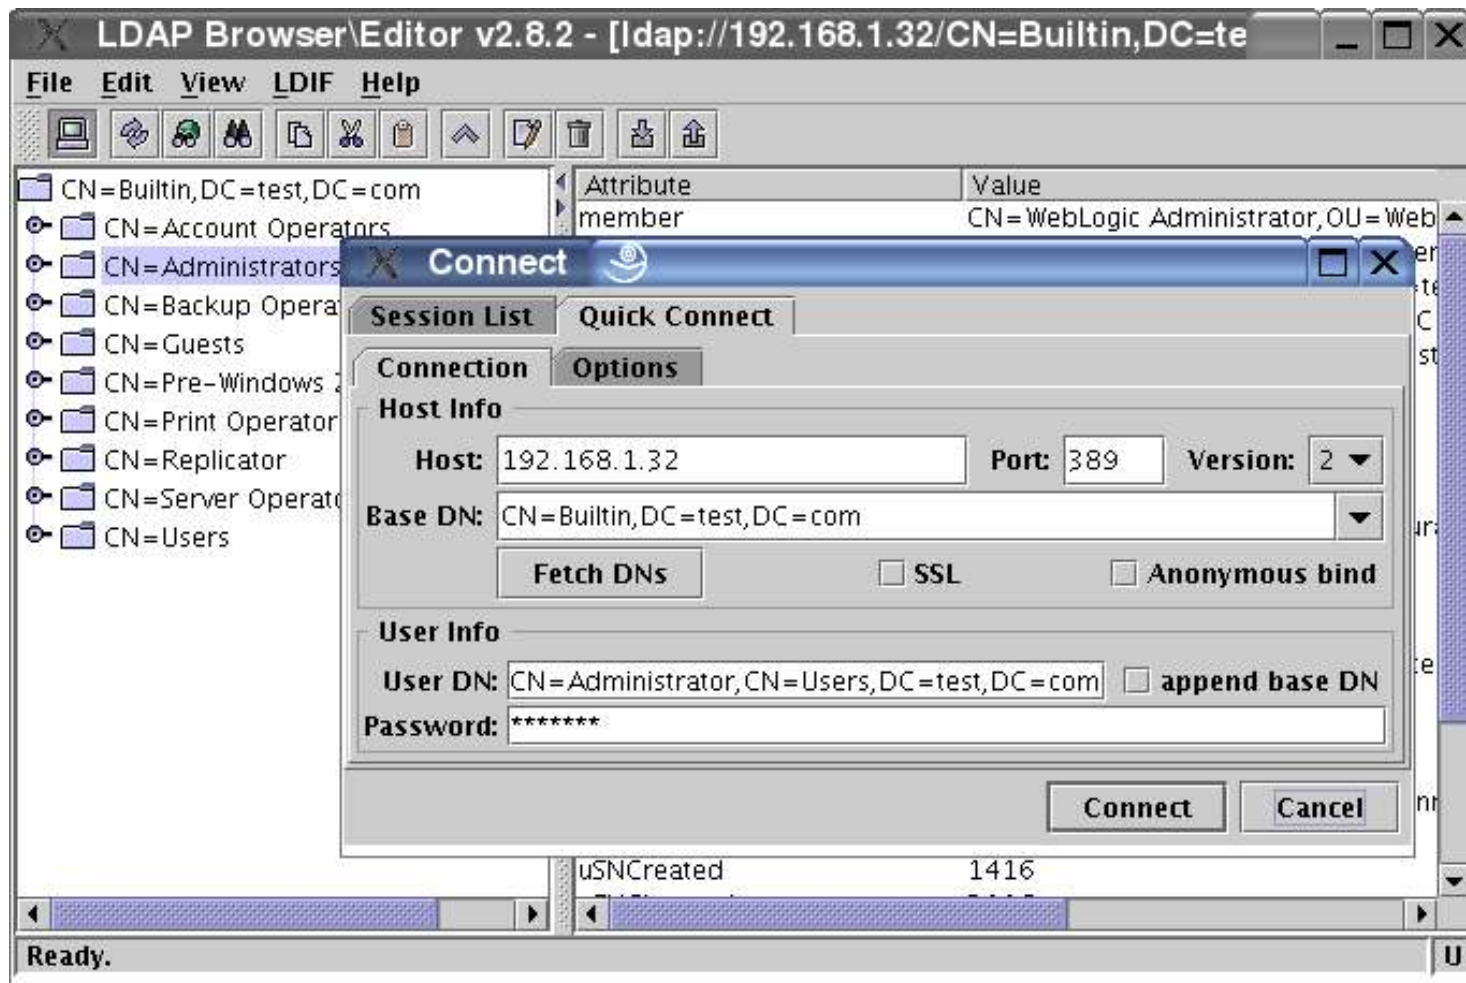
LDAP Browser\Editor v2.8.2 - [ldap://192.168.1.32/CN=Builtin,DC=te

File Edit View LDIF Help

CN=Builtin,DC=test,DC=com
CN=Account Operators
CN=Administrators
CN=Backup Opera
CN=Guests
CN=Pre-Windows
CN=Print Operator
CN=Replicator
CN=Server Operat
CN=Users

| Attribute | Value |
|---|---|
| member | CN=WebLogic Administrator,OU=Web |
| uSNCreated | 1416 |

Connect

Session List | Quick Connect

Connection | Options

Host Info

Host: 192.168.1.32 Port: 389 Version: 2

Base DN: CN=Builtin,DC=test,DC=com

Fetch DNs SSL Anonymous bind

User Info

User DN: CN=Administrator,CN=Users,DC=test,DC=com append base DN

Password: *******

Connect Cancel

Ready.